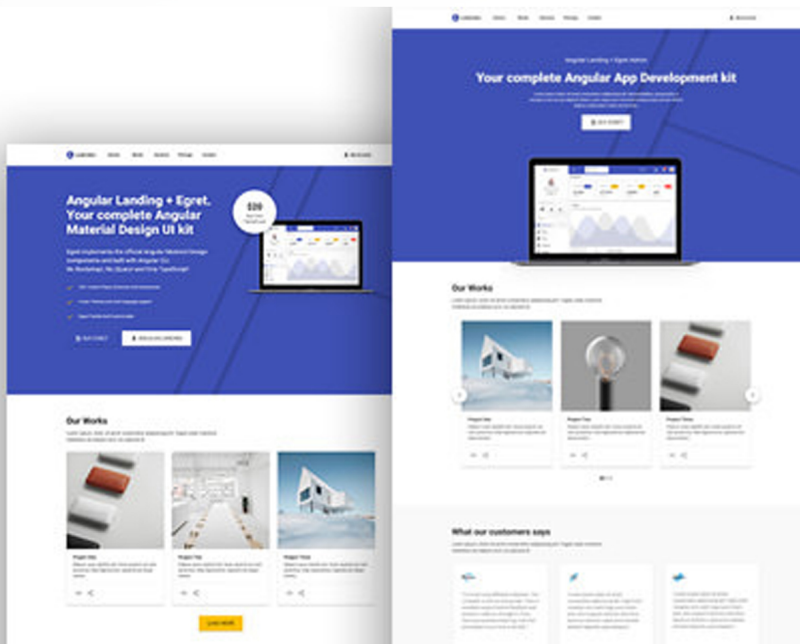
Angular Landing + Egret Admin

Your complete Angular App Development kit

Our Works

What our customers says

Angular Landing + Egret. Your complete Angular Material Design UI kit

$20

Egret implements the official Angular Material Design components and built with Angular Cli, No Bootstrap, No jQuery and Pure TypeScript

Our Works

Project One

Project Two

Project Three